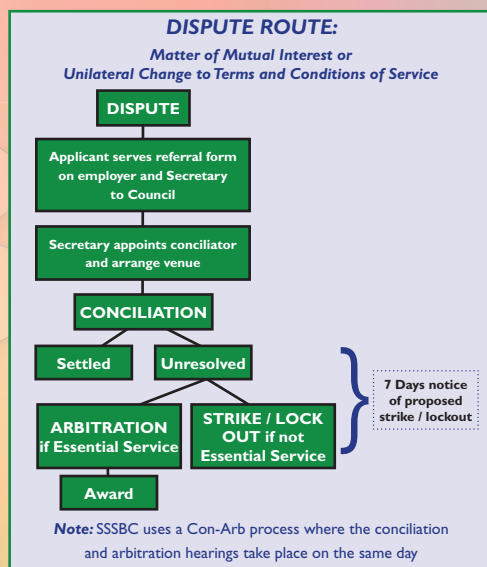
DISPUTE ROUTE:

Matter of Mutual Interest or Unilateral Change to Terms and Conditions of Service

DISPUTE

Applicant serves referral form on employer and Secretary to Council

Secretary appoints conciliator and arrange venue

CONCILIATION

Settled

Unresolved

ARBITRATION if Essential Service

STRIKE / LOCK OUT if not Essential Service

7 Days notice of proposed strike / lockout

Award

Note: SSSBC uses a Con-Arb process where the conciliation and arbitration hearings take place on the same day